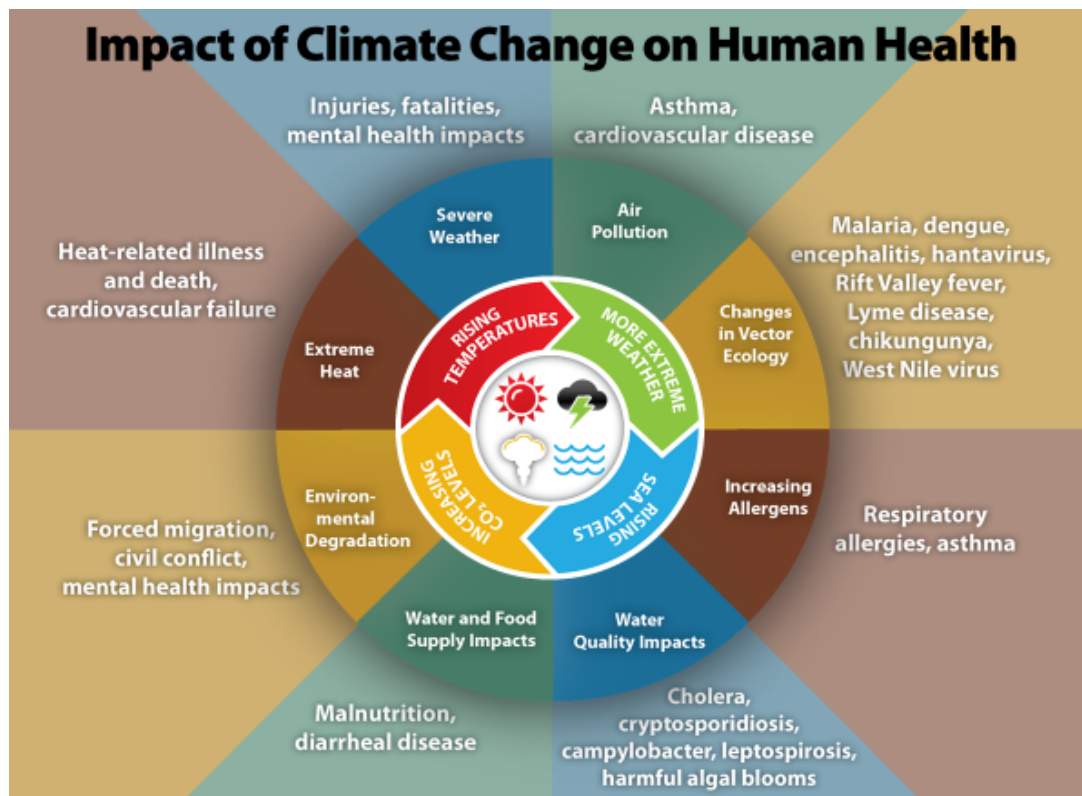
Impact of Climate Change on Human Health

Injuries, fatalities, mental health impacts

Asthma, cardiovascular disease

Heat-related illness and death, cardiovascular failure

Malaria, dengue, encephalitis, hantavirus, Rift Valley fever, Lyme disease, chikungunya, West Nile virus

Severe Weather

Air Pollution

Extreme Heat

Changes in Vector Ecology

RISING TEMPERATURES

MORE EXTREME WEATHER

INCREASING $CO_2$ LEVELS

RISING SEA LEVELS

Environmental Degradation

Increasing Allergens

Forced migration, civil conflict, mental health impacts

Respiratory allergies, asthma

Water and Food Supply Impacts

Water Quality Impacts

Malnutrition, diarrheal disease

Cholera, cryptosporidiosis, campylobacter, leptospirosis, harmful algal blooms